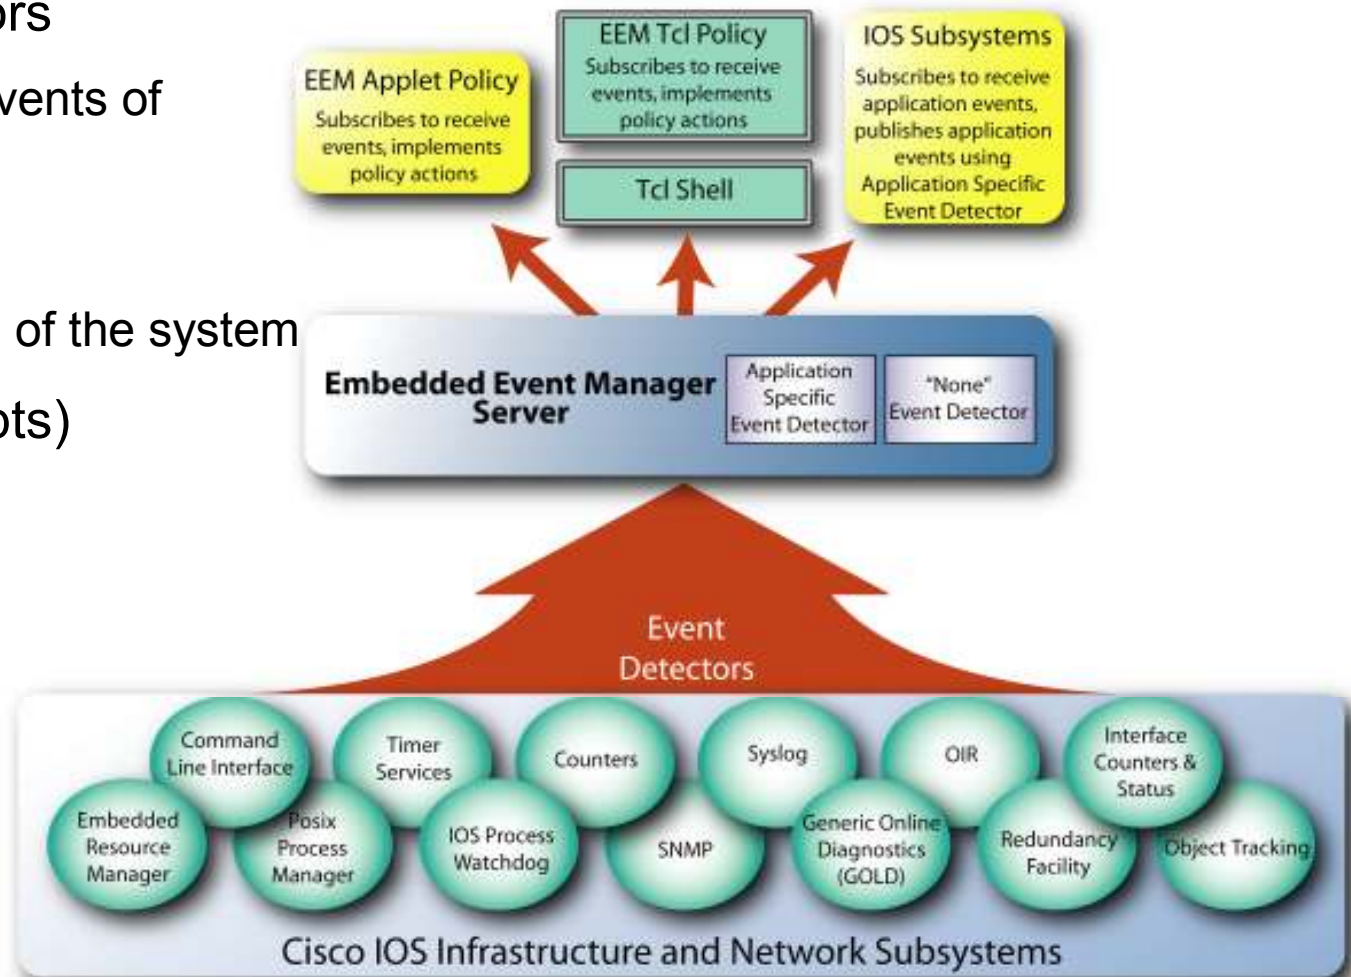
ors

vents of

of the system

ots)

EEM Applet Policy
Subscribes to receive events, implements policy actions

EEM Tcl Policy
Subscribes to receive events, implements policy actions

Tcl Shell

IOS Subsystems
Subscribes to receive application events, publishes application events using Application Specific Event Detector

Embedded Event Manager Server

Application Specific Event Detector

"None" Event Detector

Event Detectors

Command Line Interface

Timer Services

Counters

Syslog

OIR

Interface Counters & Status

Embedded Resource Manager

Posix Process Manager

IOS Process Watchdog

SNMP

Generic Online Diagnostics (GOLD)

Redundancy Facility

Object Tracking

Cisco IOS Infrastructure and Network Subsystems